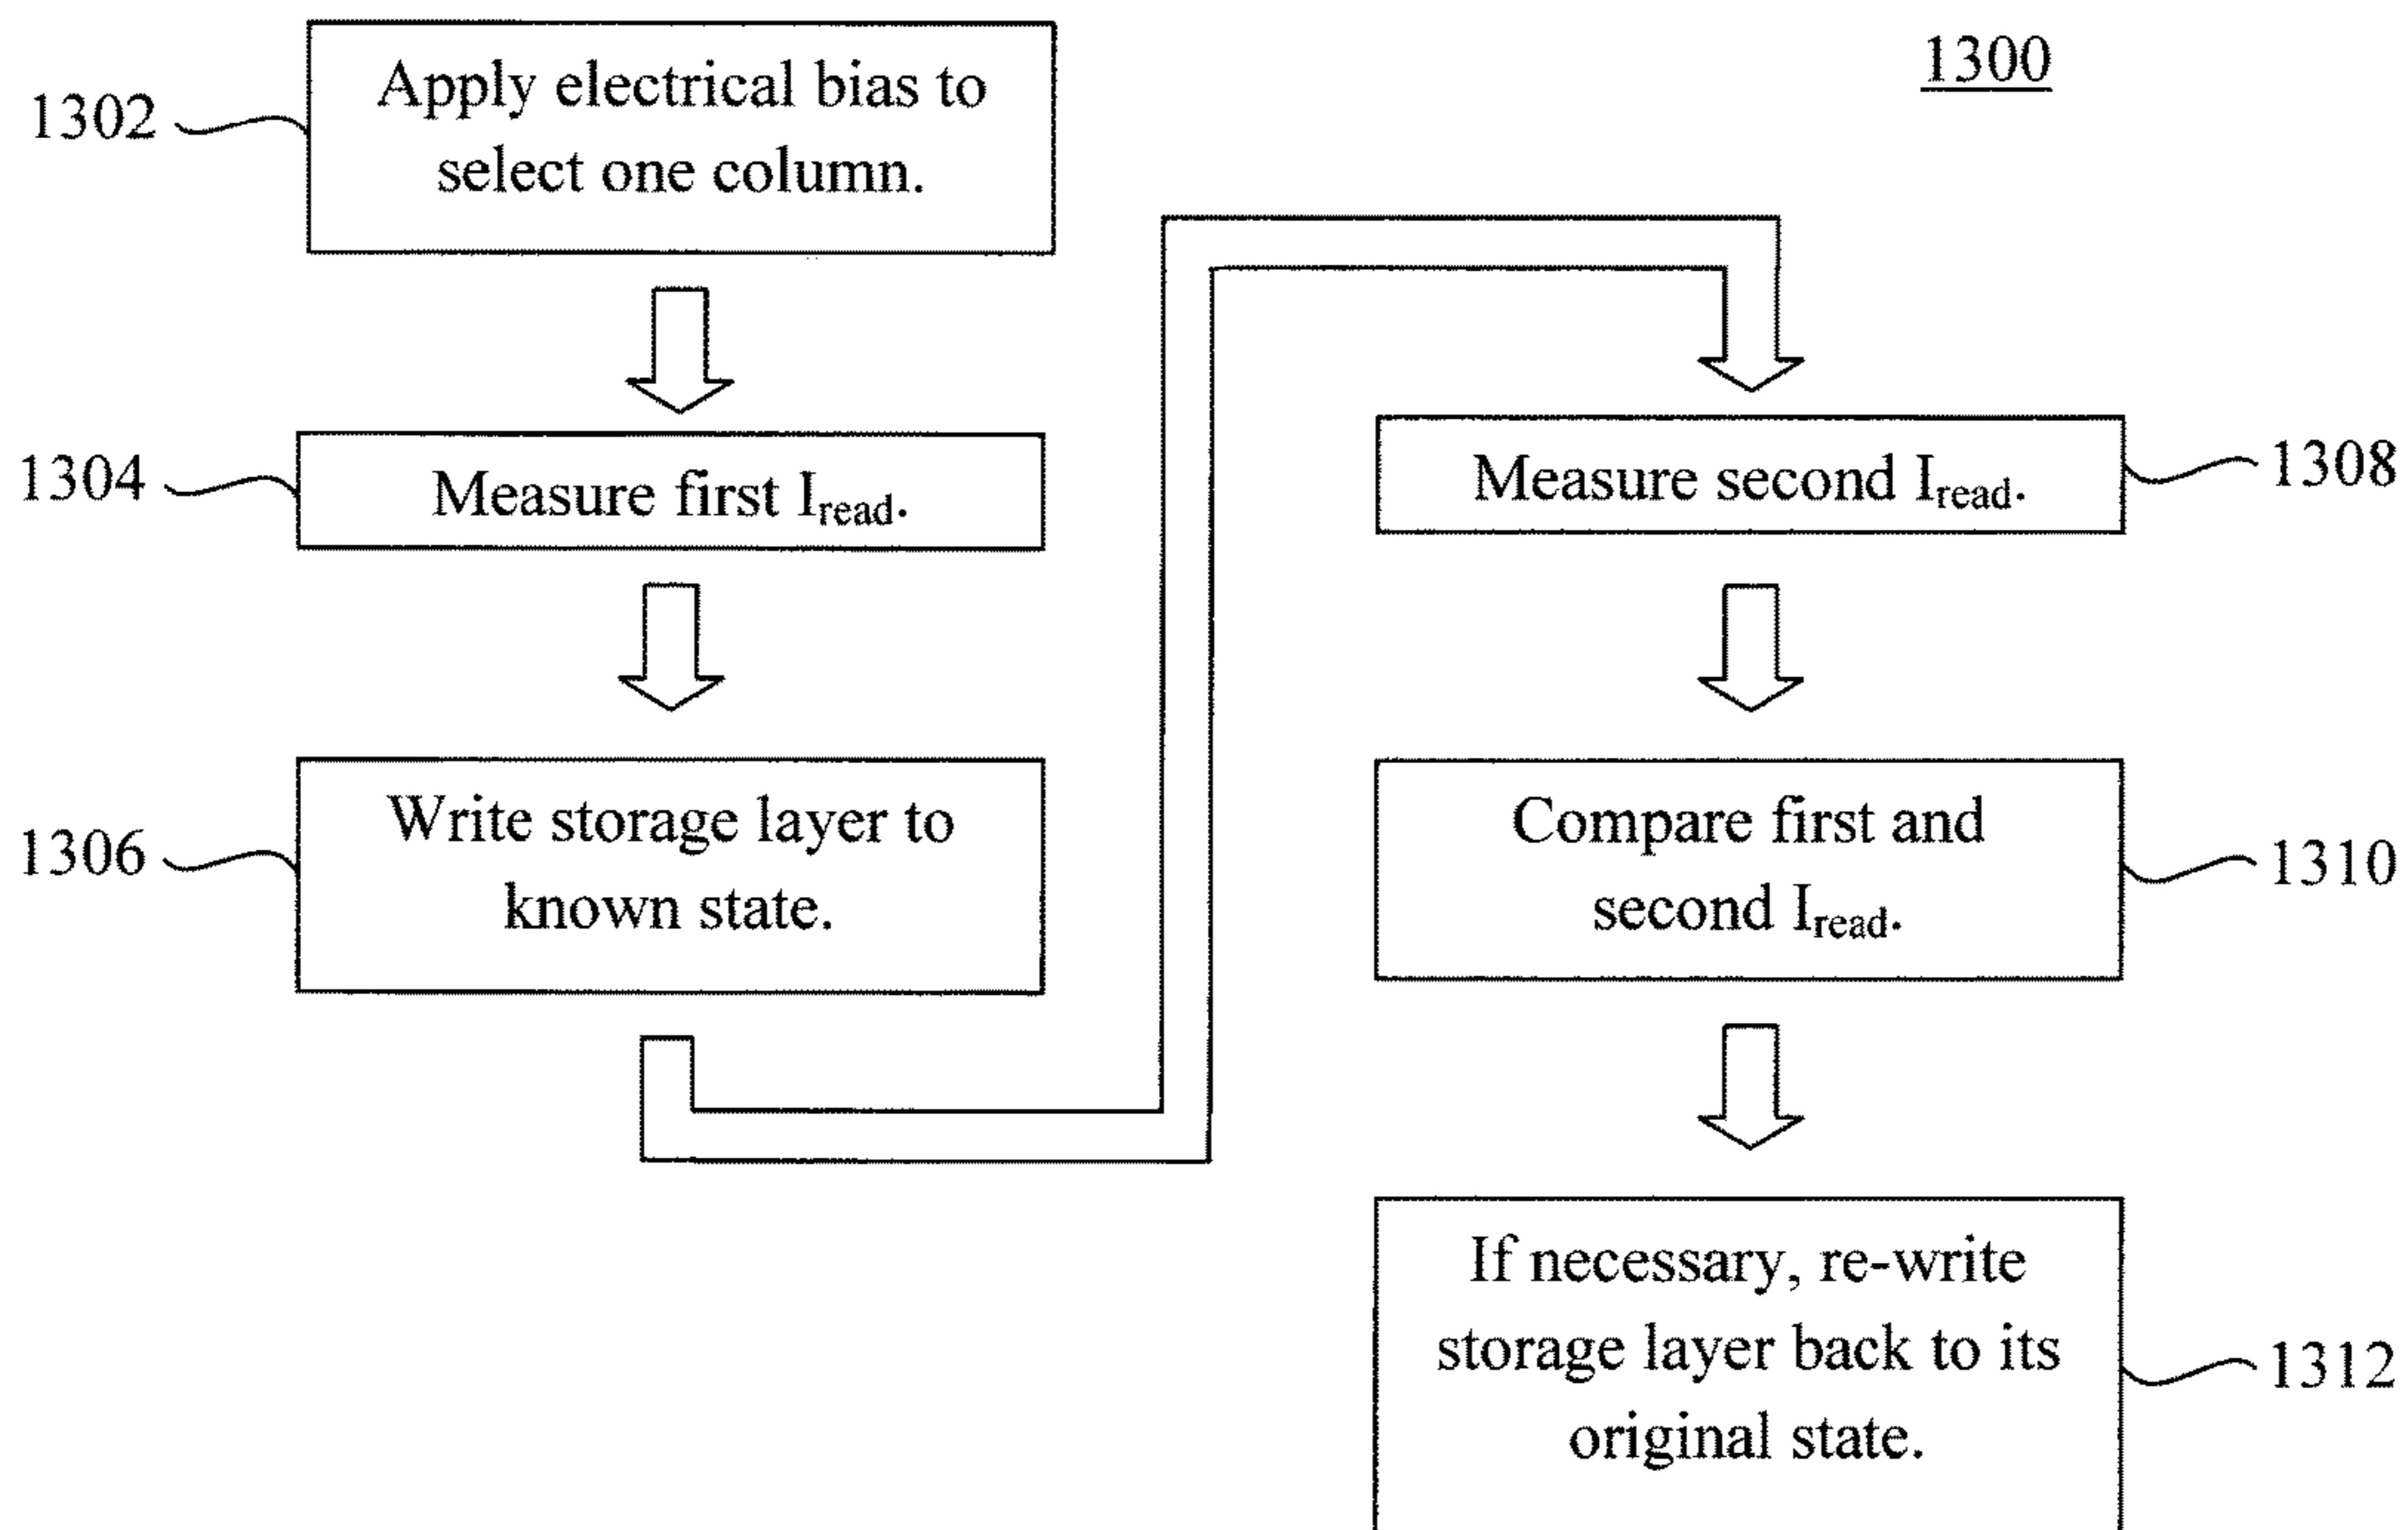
1300

1302 Apply electrical bias to select one column.

1304 Measure first $I_{read}$.

1306 Write storage layer to known state.

Measure second $I_{read}$. 1308

Compare first and second $I_{read}$. 1310

If necessary, re-write storage layer back to its original state. 1312